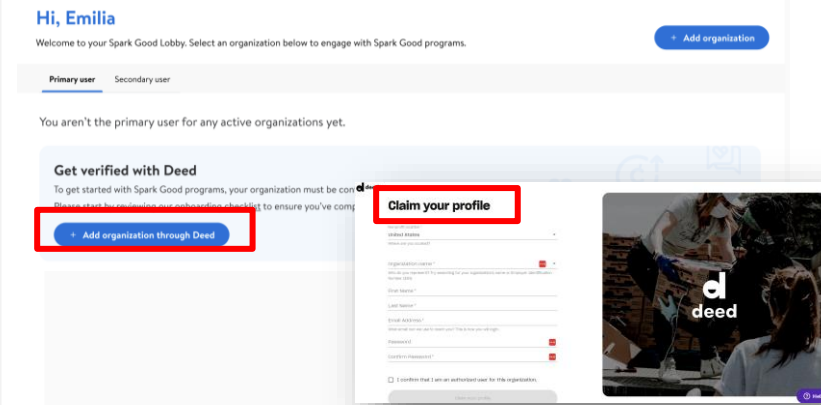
Hi, Emilia

Welcome to your Spark Good Lobby. Select an organization below to engage with Spark Good programs.

+ Add organization

Primary user Secondary user

You aren't the primary user for any active organizations yet.

Get verified with Deed

To get started with Spark Good programs, your organization must be con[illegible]

Please start by reviewing our onboarding checklist to ensure you've comp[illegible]

+ Add organization through Deed

Claim your profile

United States

Organization name *

First Name *

Last Name *

Email Address *

Password *

Confirm Password *

I confirm that I am an authorized user for this organization.

Claim your profile

deed